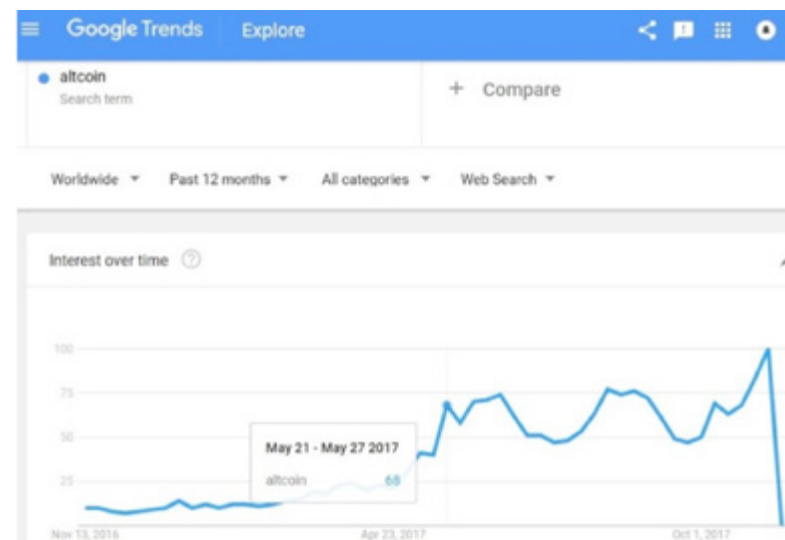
Google Trends Explore

altcoin
Search term

+ Compare

Worldwide ▾ Past 12 months ▾ All categories ▾ Web Search ▾

Interest over time ?

100
75
50
25

May 21 - May 27 2017
altcoin 68

Nov 13, 2016 Apr 23, 2017 Oct 1, 2017